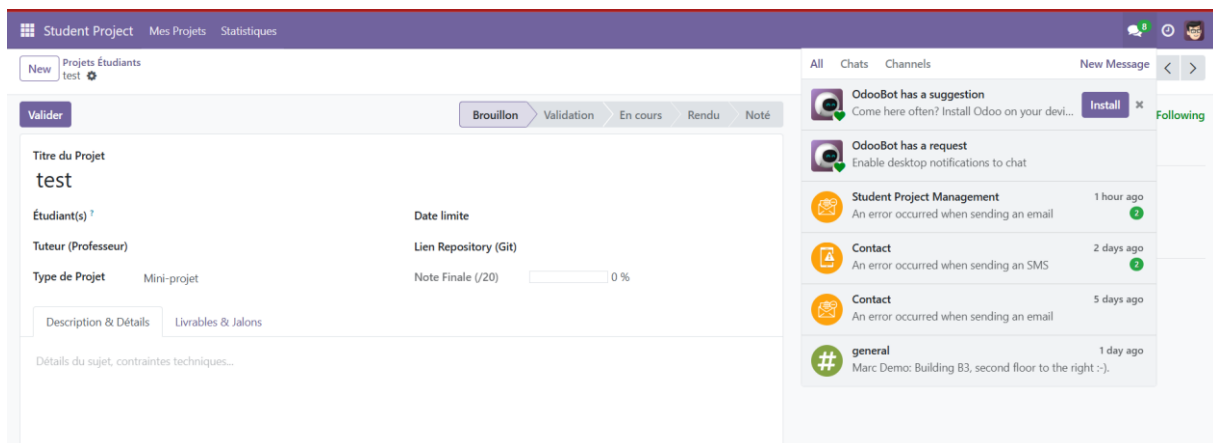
Student Project Mes Projets Statistiques

8

New Projets Étudiants
test

Valider

Brouillon Validation En cours Rendu Noté

Titre du Projet
test

Étudiant(s) ?

Date limite

Tuteur (Professeur)

Lien Repository (Git)

Type de Projet Mini-projet

Note Finale (/20) 0 %

Description & Détails Livrables & Jalons

Détails du sujet, contraintes techniques...

All Chats Channels New Message

OdooBot has a suggestion
Come here often? Install Odoo on your devi...
Install ×

OdooBot has a request
Enable desktop notifications to chat

Student Project Management 1 hour ago
An error occurred when sending an email 2

Contact 2 days ago
An error occurred when sending an SMS 2

Contact 5 days ago
An error occurred when sending an email

general 1 day ago
Marc Demo: Building B3, second floor to the right :-).

Following